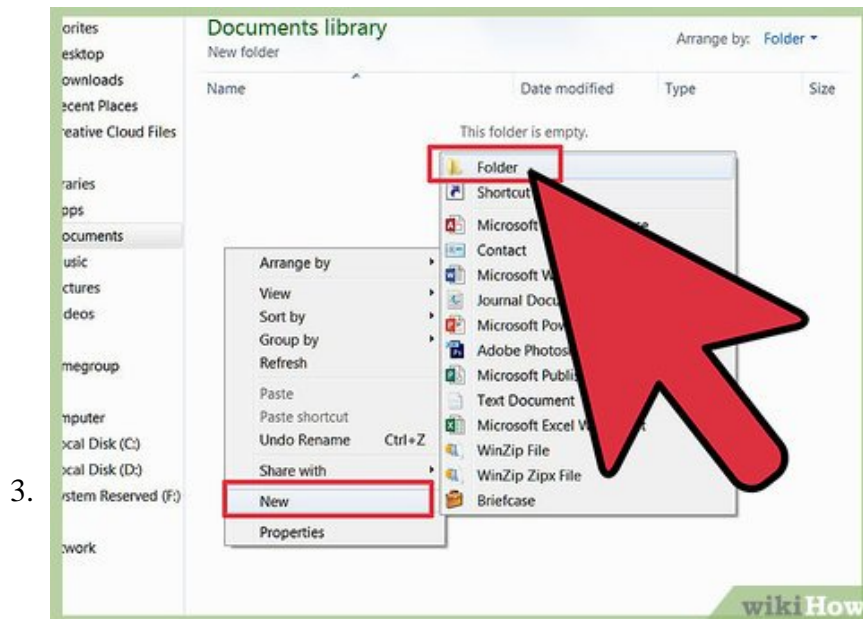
3.

orites
esktop
ownloads
ecent Places
reative Cloud Files

raries
pps
ocuments
usic
ctures
deos

megroup

mputer
ocal Disk (C:)
ocal Disk (D:)
ystem Reserved (F:)

twork

Documents library
New folder

Arrange by: Folder

Name
Date modified
Type
Size

This folder is empty.

Arrange by
View
Sort by
Group by
Refresh
Paste
Paste shortcut
Undo Rename Ctrl+Z
Share with
New
Properties

Folder
Shortcut
Microsoft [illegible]
Contact
Microsoft W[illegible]
Journal Docu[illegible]
Microsoft Pow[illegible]
Adobe Photos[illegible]
Microsoft Publis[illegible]
Text Document
Microsoft Excel W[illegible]
WinZip File
WinZip Zipx File
Briefcase

wikiHow